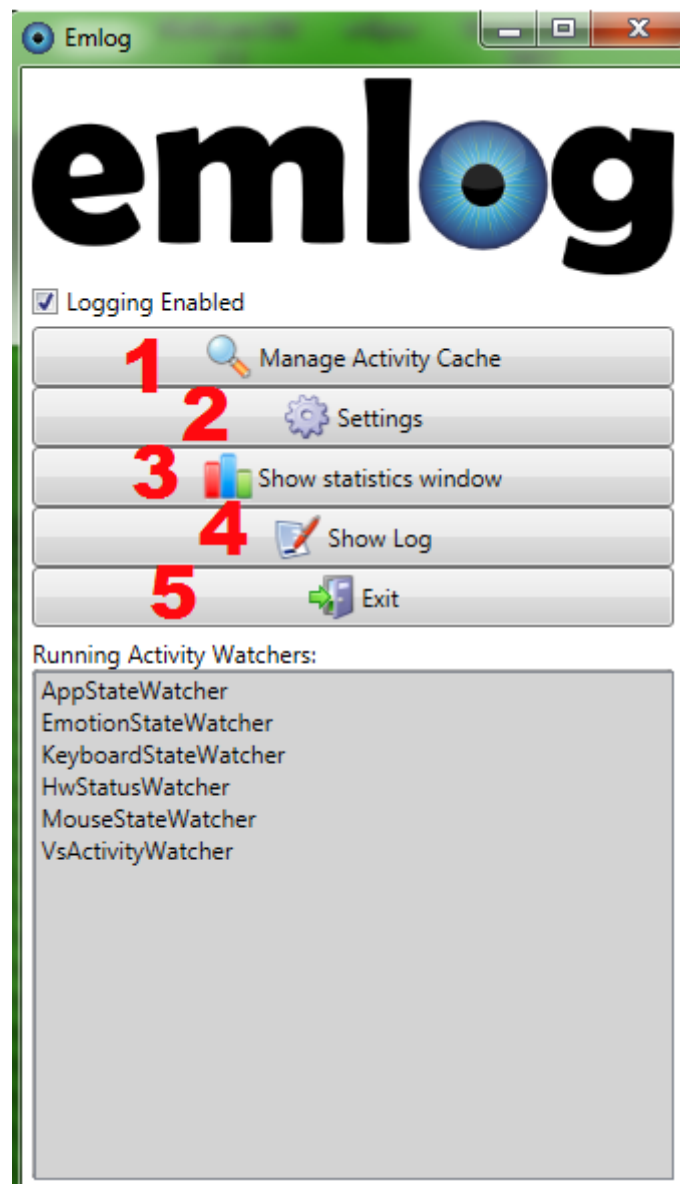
Emlog

emlog

☑ Logging Enabled

1 Manage Activity Cache

2 Settings

3 Show statistics window

4 Show Log

5 Exit

Running Activity Watchers:

AppStateWatcher
EmotionStateWatcher
KeyboardStateWatcher
HwStatusWatcher
MouseStateWatcher
VsActivityWatcher